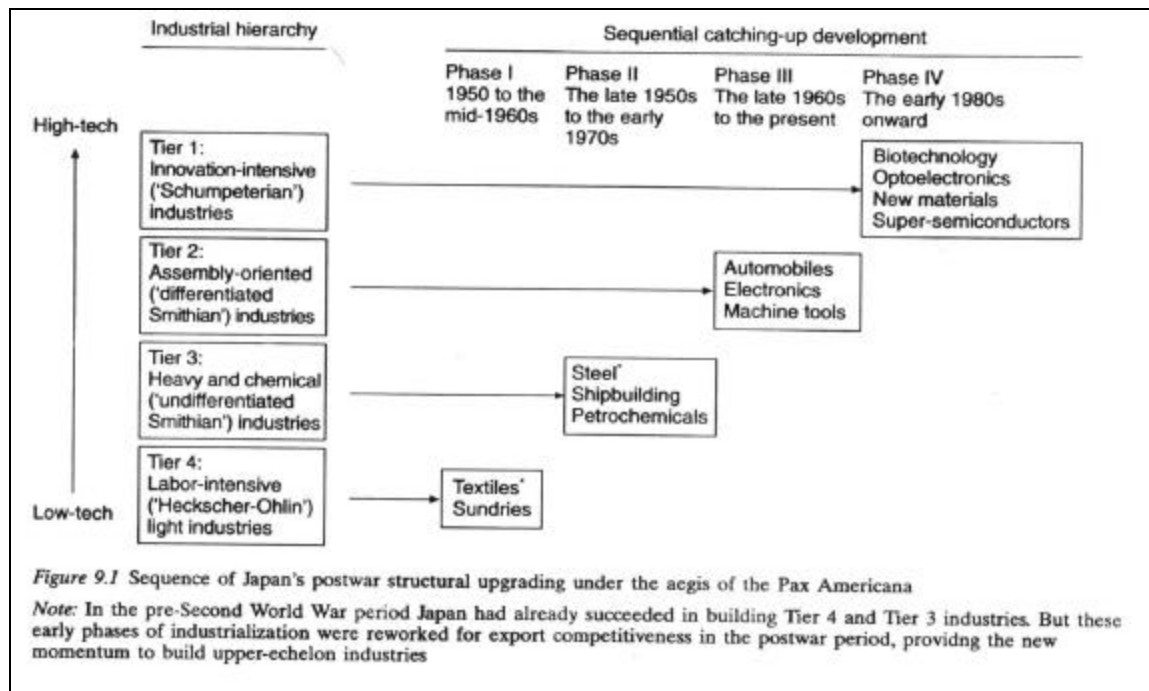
Industrial hierarchy

Sequential catching-up development

Phase I 1950 to the mid-1960s

Phase II The late 1950s to the early 1970s

Phase III The late 1960s to the present

Phase IV The early 1980s onward

High-tech

Low-tech

Tier 1: Innovation-intensive ('Schumpeterian') industries

Biotechnology
Optoelectronics
New materials
Super-semiconductors

Tier 2: Assembly-oriented ('differentiated Smithian') industries

Automobiles
Electronics
Machine tools

Tier 3: Heavy and chemical ('undifferentiated Smithian') industries

Steel*
Shipbuilding
Petrochemicals

Tier 4: Labor-intensive ('Heckscher-Ohlin') light industries

Textiles*
Sundries

*Figure 9.1* Sequence of Japan's postwar structural upgrading under the aegis of the Pax Americana

*Note:* In the pre-Second World War period Japan had already succeeded in building Tier 4 and Tier 3 industries. But these early phases of industrialization were reworked for export competitiveness in the postwar period, providng the new momentum to build upper-echelon industries